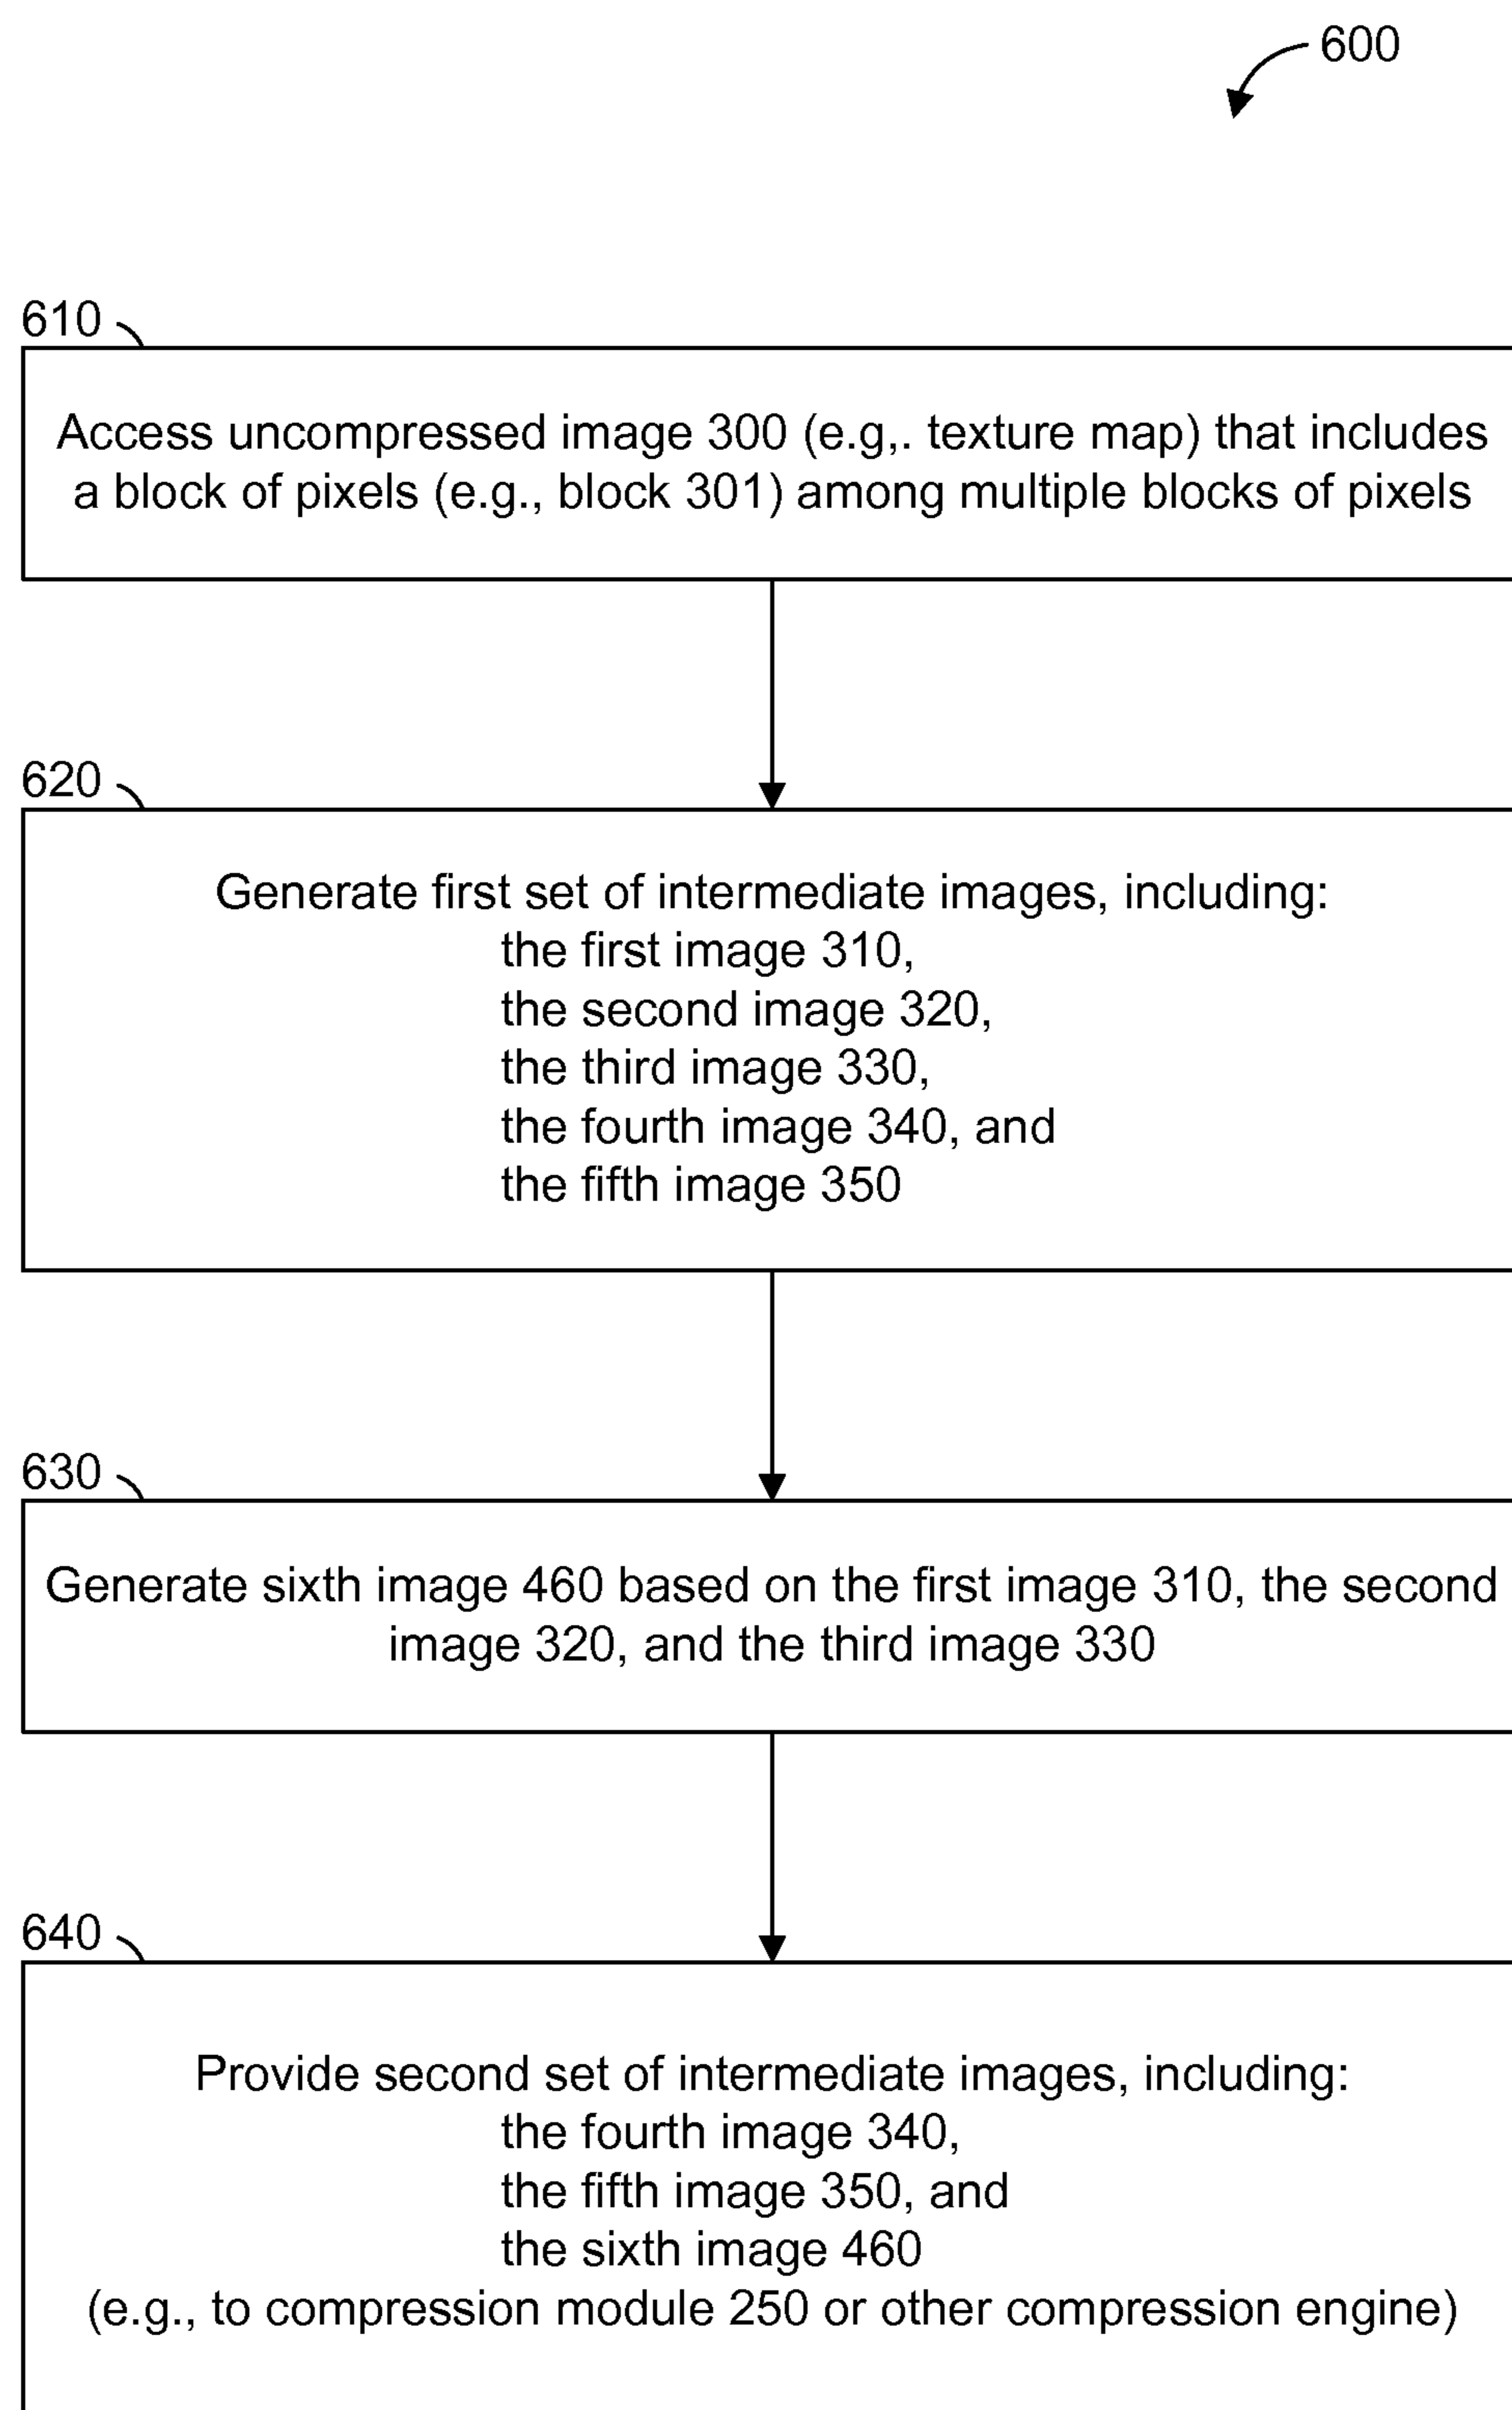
600

610

Access uncompressed image 300 (e.g,. texture map) that includes a block of pixels (e.g., block 301) among multiple blocks of pixels

620

Generate first set of intermediate images, including:
the first image 310,
the second image 320,
the third image 330,
the fourth image 340, and
the fifth image 350

630

Generate sixth image 460 based on the first image 310, the second image 320, and the third image 330

640

Provide second set of intermediate images, including:
the fourth image 340,
the fifth image 350, and
the sixth image 460
(e.g., to compression module 250 or other compression engine)